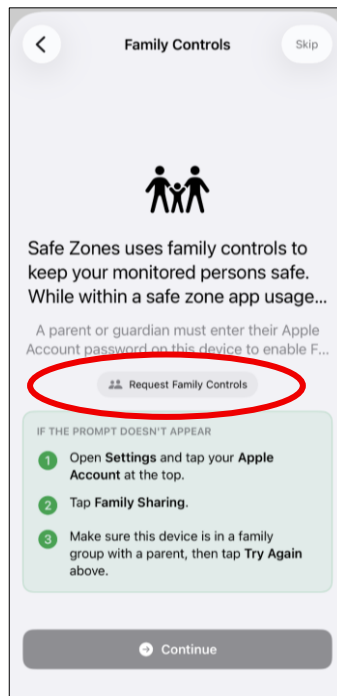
Family Controls

Skip

Safe Zones uses family controls to keep your monitored persons safe. While within a safe zone app usage...

A parent or guardian must enter their Apple Account password on this device to enable F...

Request Family Controls

IF THE PROMPT DOESN'T APPEAR

1 Open **Settings** and tap your **Apple Account** at the top.

2 Tap **Family Sharing**.

3 Make sure this device is in a family group with a parent, then tap **Try Again** above.

Continue